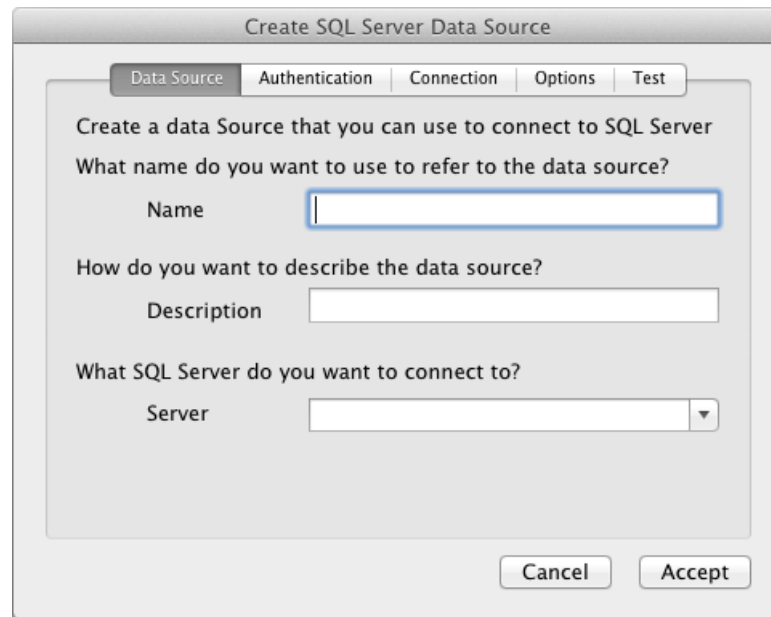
Create SQL Server Data Source

Data Source | Authentication | Connection | Options | Test

Create a data Source that you can use to connect to SQL Server

What name do you want to use to refer to the data source?

Name

How do you want to describe the data source?

Description

What SQL Server do you want to connect to?

Server

Cancel

Accept